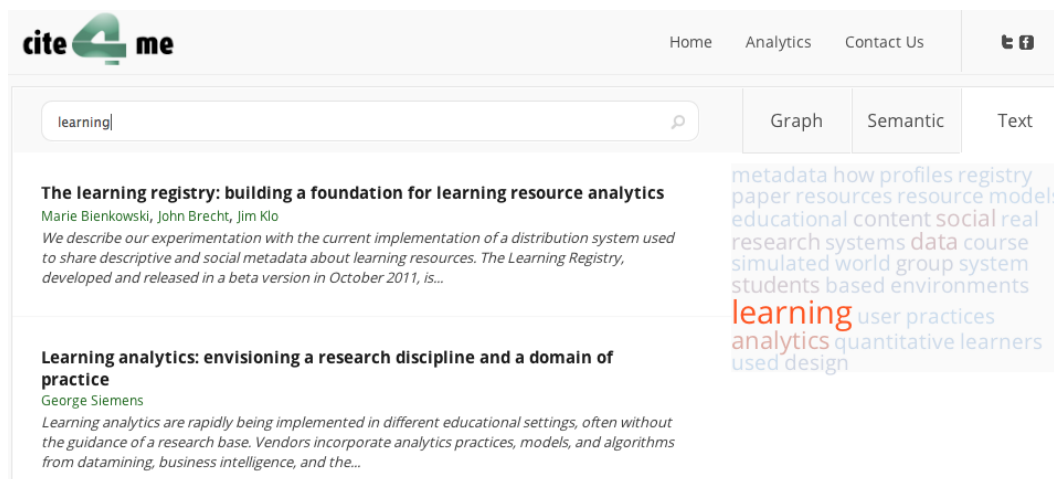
cite 4 me

Home Analytics Contact Us

learning

Graph Semantic Text

The learning registry: building a foundation for learning resource analytics

Marie Bienkowski, John Brecht, Jim Klo

We describe our experimentation with the current implementation of a distribution system used to share descriptive and social metadata about learning resources. The Learning Registry, developed and released in a beta version in October 2011, is...

Learning analytics: envisioning a research discipline and a domain of practice

George Siemens

Learning analytics are rapidly being implemented in different educational settings, often without the guidance of a research base. Vendors incorporate analytics practices, models, and algorithms from datamining, business intelligence, and the...

metadata how profiles registry paper resources resource models educational content social real research systems data course simulated world group system students based environments learning user practices analytics quantitative learners used design